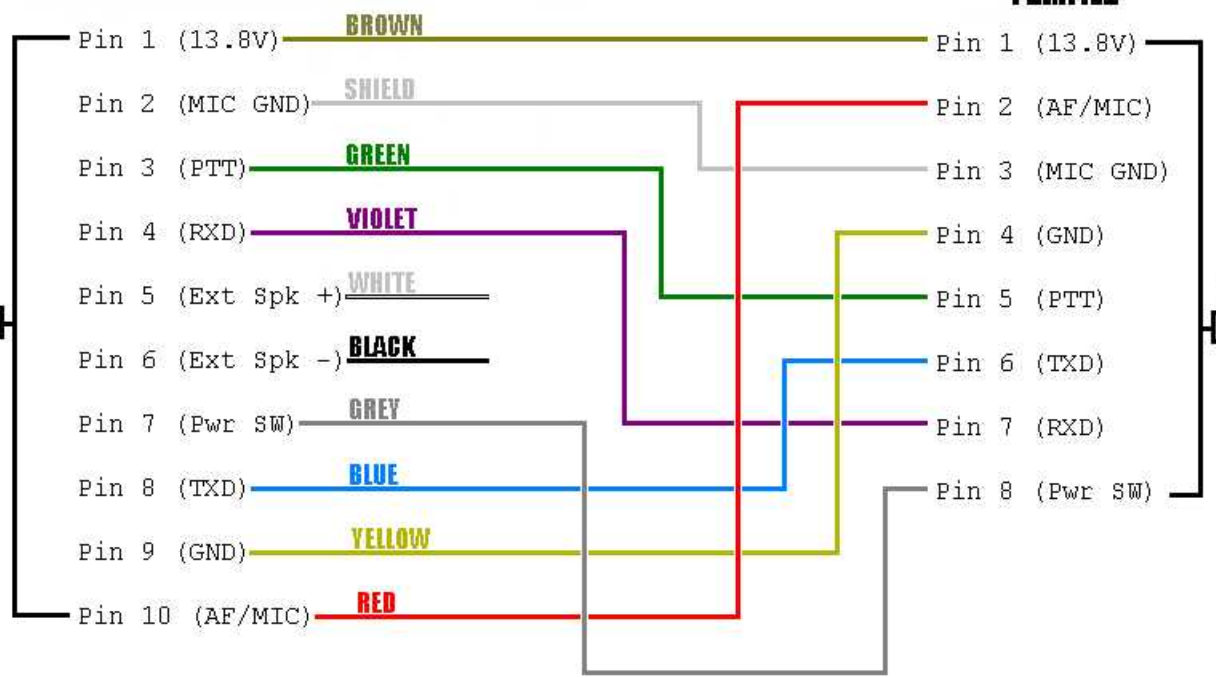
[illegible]

Pin 1 (13.8V)
BROWN
Pin 2 (MIC GND)
SHIELD
Pin 3 (PTT)
GREEN
Pin 4 (RXD)
VIOLET
Pin 5 (Ext Spk +)
WHITE
Pin 6 (Ext Spk -)
BLACK
Pin 7 (Pwr SW)
GREY
Pin 8 (TXD)
BLUE
Pin 9 (GND)
YELLOW
Pin 10 (AF/MIC)
RED

Pin 1 (13.8V)
Pin 2 (AF/MIC)
Pin 3 (MIC GND)
Pin 4 (GND)
Pin 5 (PTT)
Pin 6 (TXD)
Pin 7 (RXD)
Pin 8 (Pwr SW)